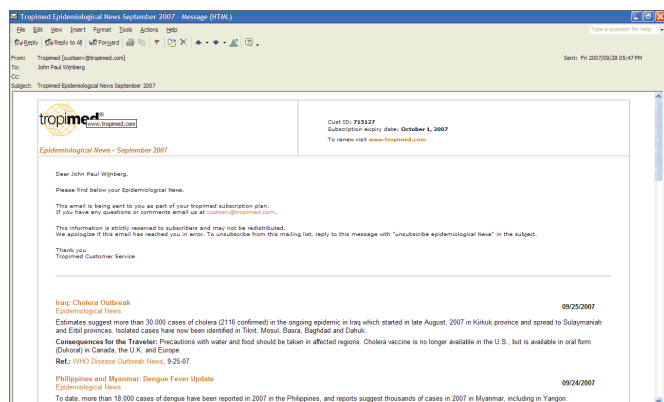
Tropimed Epidemiological News September 2007 - Message (HTML)

File Edit View Insert Format Tools Actions Help

Type a question for help

Reply Reply to All Forward

From: Tropimed [custserv@tropimed.com]
To: John Paul Wijnberg
Cc:
Subject: Tropimed Epidemiological News September 2007

Sent: Fri 2007/09/28 05:47 PM

tropimed®
www.tropimed.com

Epidemiological News - September 2007

Cust ID: 715127
Subscription expiry date: October 1, 2007
To renew visit www.tropimed.com

Dear John Paul Wijnberg,

Please find below your Epidemiological News.

This email is being sent to you as part of your tropimed subscription plan.
If you have any questions or comments email us at custserv@tropimed.com.

This information is strictly reserved to subscribers and may not be redistributed.
We apologize if this email has reached you in error. To unsubscribe from this mailing list, reply to this message with "unsubscribe epidemiological News" in the subject.

Thank you
Tropimed Customer Service

Iraq: Cholera Outbreak
Epidemiological News
09/25/2007

Estimates suggest more than 30,000 cases of cholera (2116 confirmed) in the ongoing epidemic in Iraq which started in late August, 2007 in Kirkuk province and spread to Sulaymaniah and Erbil provinces. Isolated cases have now been identified in Tikrit, Mosul, Basra, Baghdad and Dahuk.

Consequences for the Traveler: Precautions with water and food should be taken in affected regions. Cholera vaccine is no longer available in the U.S., but is available in oral form (Dukoral) in Canada, the U.K. and Europe.

Ref.: WHO Disease Outbreak News, 9-25-07.

Philippines and Myanmar: Dengue Fever Update
Epidemiological News
09/24/2007

To date, more than 18,000 cases of dengue have been reported in 2007 in the Philippines, and reports suggest thousands of cases in 2007 in Myanmar, including in Yangon.